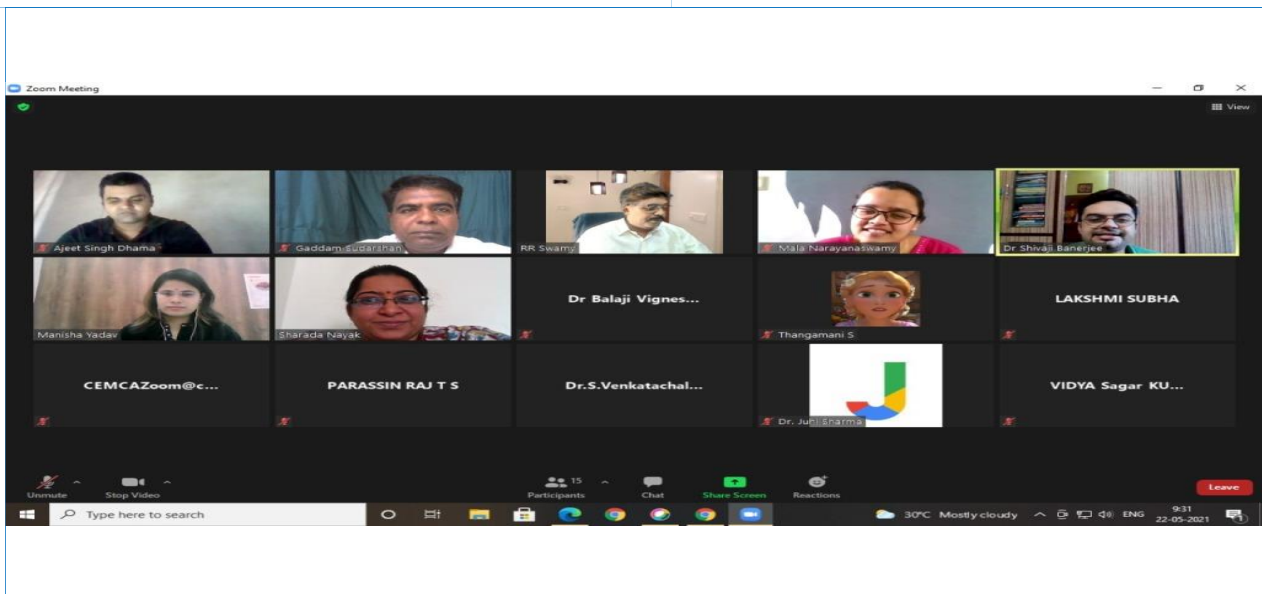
Zoom Meeting

View

Ajeet Singh Dhama

Gaddam Sudarshan

RR Swamy

Mala Narayanaswamy

Dr Shivaji Banerjee

Manisha Yadav

Sharada Nayak

Dr Balaji Vignes...

Thangamani S

LAKSHMI SUBHA

CEMCAZoom@c...

PARASSIN RAJ T S

Dr.S.Venkatachal...

Dr. Juhi Sharma

VIDYA Sagar KU...

Unmute

Stop Video

15

Participants

Chat

Share Screen

Reactions

Leave

Type here to search

30°C Mostly cloudy

ENG

9:31

22-05-2021